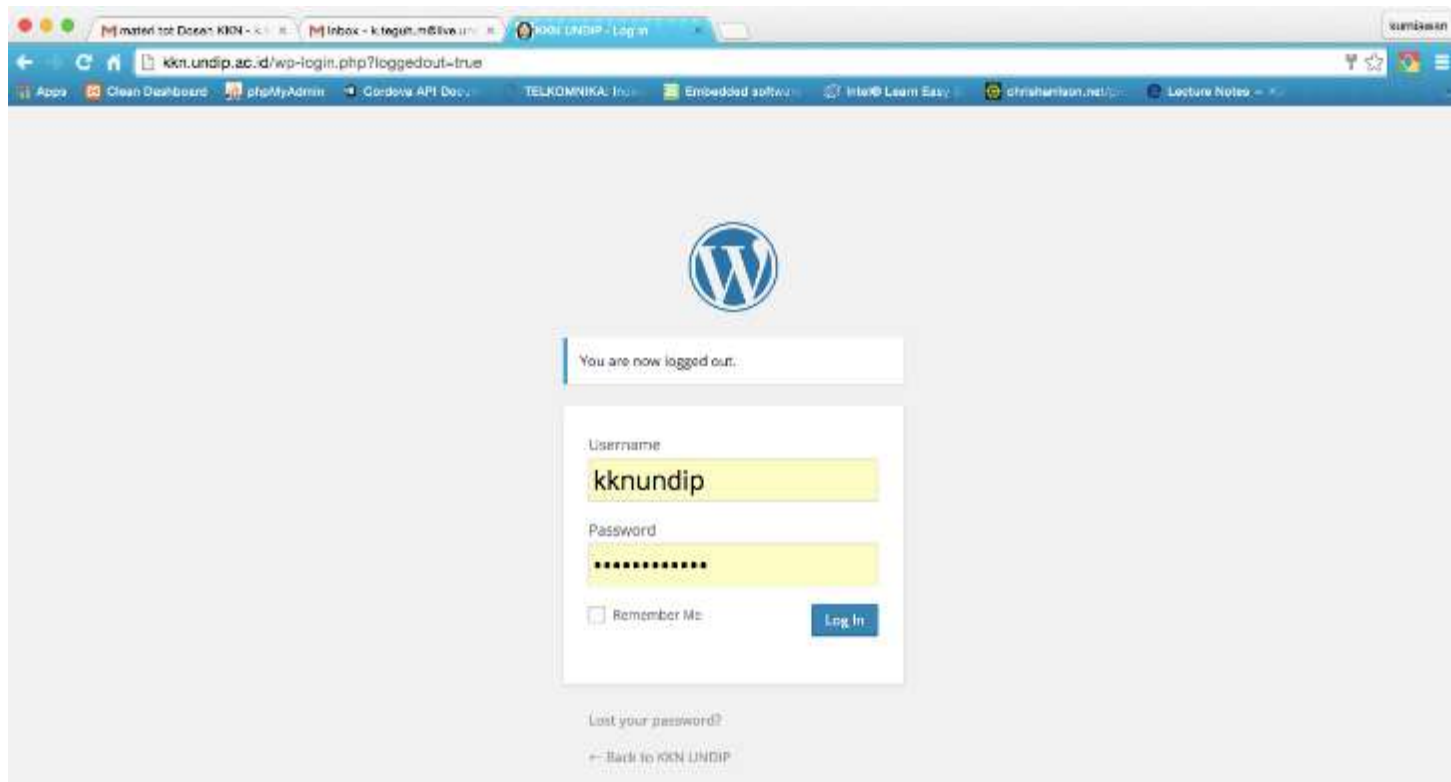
materi tot Dosen KKN - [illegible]
Inbox - k.teguh.m@live.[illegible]
KKN UNDIP - Log In
kurniawan
kkn.undip.ac.id/wp-login.php?loggedout=true
Apps
Clean Dashboard
phpMyAdmin
Cordova API Doc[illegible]
TELKOMNIKA: In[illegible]
Embedded softw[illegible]
Intel® Learn Easy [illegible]
chrisharrison.net/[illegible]
Lecture Notes – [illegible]

You are now logged out.

Username
kknundip
Password
•••••••••••••
Remember Me
Log In

Lost your password?
← Back to KKN UNDIP